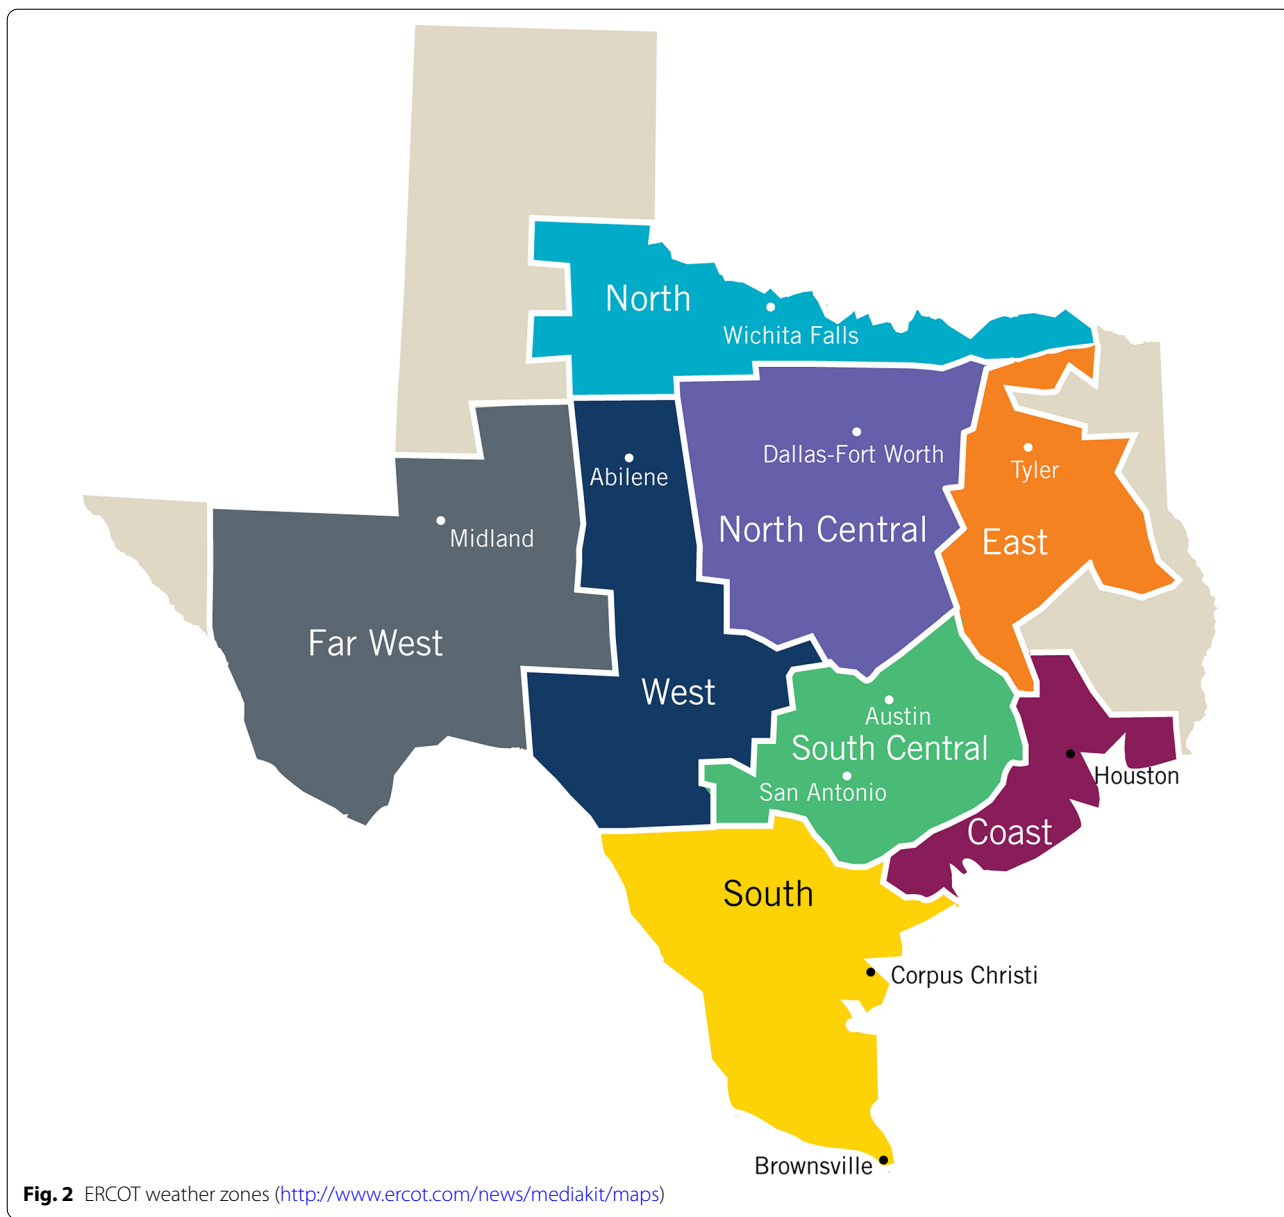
North
Wichita Falls
Abilene
Dallas-Fort Worth
Tyler
Midland
North Central
East
Far West
West
Austin
South Central
Houston
San Antonio
Coast
South
Corpus Christi
Brownsville

**Fig. 2** ERCOT weather zones (http://www.ercot.com/news/mediakit/maps)